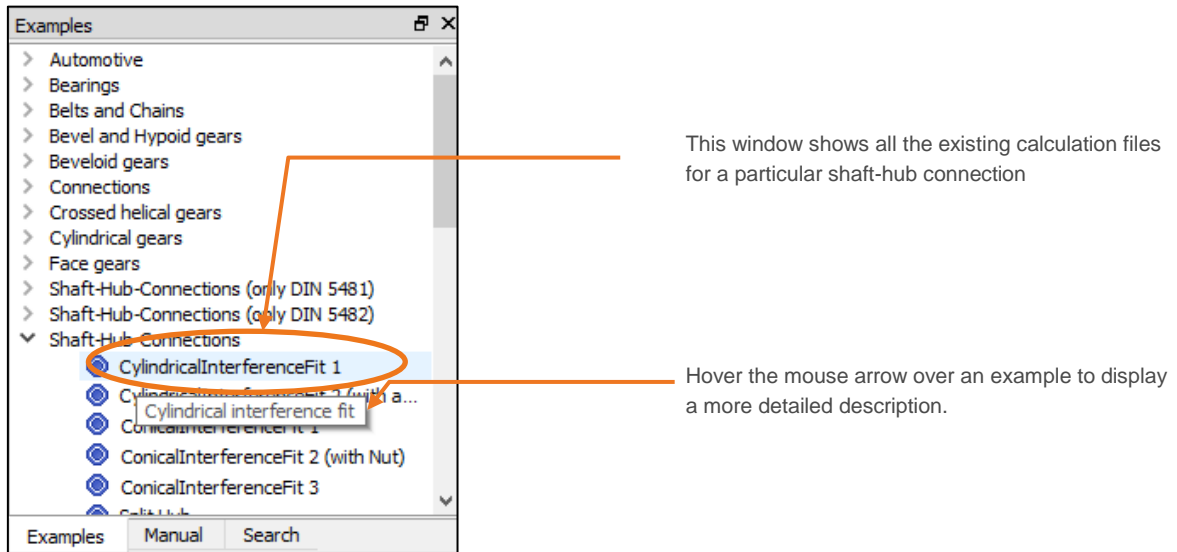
Examples

Automotive
Bearings
Belts and Chains
Bevel and Hypoid gears
Beveloid gears
Connections
Crossed helical gears
Cylindrical gears
Face gears
Shaft-Hub-Connections (only DIN 5481)
Shaft-Hub-Connections (only DIN 5482)
Shaft-Hub-Connections
CylindricalInterferenceFit 1
Cylindrical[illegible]Fit 2 (with a...
Cylindrical interference fit
ConicalInterferenceFit 1
ConicalInterferenceFit 2 (with Nut)
ConicalInterferenceFit 3
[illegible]

Examples | Manual | Search

This window shows all the existing calculation files for a particular shaft-hub connection

Hover the mouse arrow over an example to display a more detailed description.